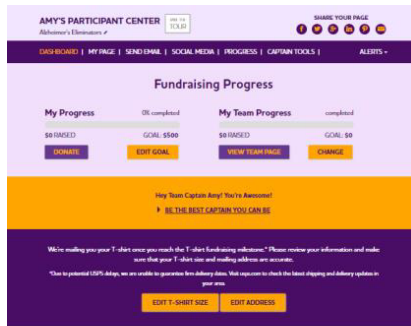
AMY'S PARTICIPANT CENTER
TAKE THE TOUR
Alzheimer's Eliminators

SHARE YOUR PAGE

DASHBOARD | MY PAGE | SEND EMAIL | SOCIAL MEDIA | PROGRESS | CAPTAIN TOOLS |
ALERTS

Fundraising Progress

My Progress
0% completed
$0 RAISED
GOAL: $500
DONATE
EDIT GOAL

My Team Progress
completed
$0 RAISED
GOAL: $0
VIEW TEAM PAGE
CHANGE

Hey Team Captain Amy! You're Awesome!
BE THE BEST CAPTAIN YOU CAN BE

We're mailing you your T-shirt once you reach the T-shirt fundraising milestone.* Please review your information and make sure that your T-shirt size and mailing address are accurate.

*Due to potential USPS delays, we are unable to guarantee firm delivery dates. Visit usps.com to check the latest shipping and delivery updates in your area.

EDIT T-SHIRT SIZE
EDIT ADDRESS